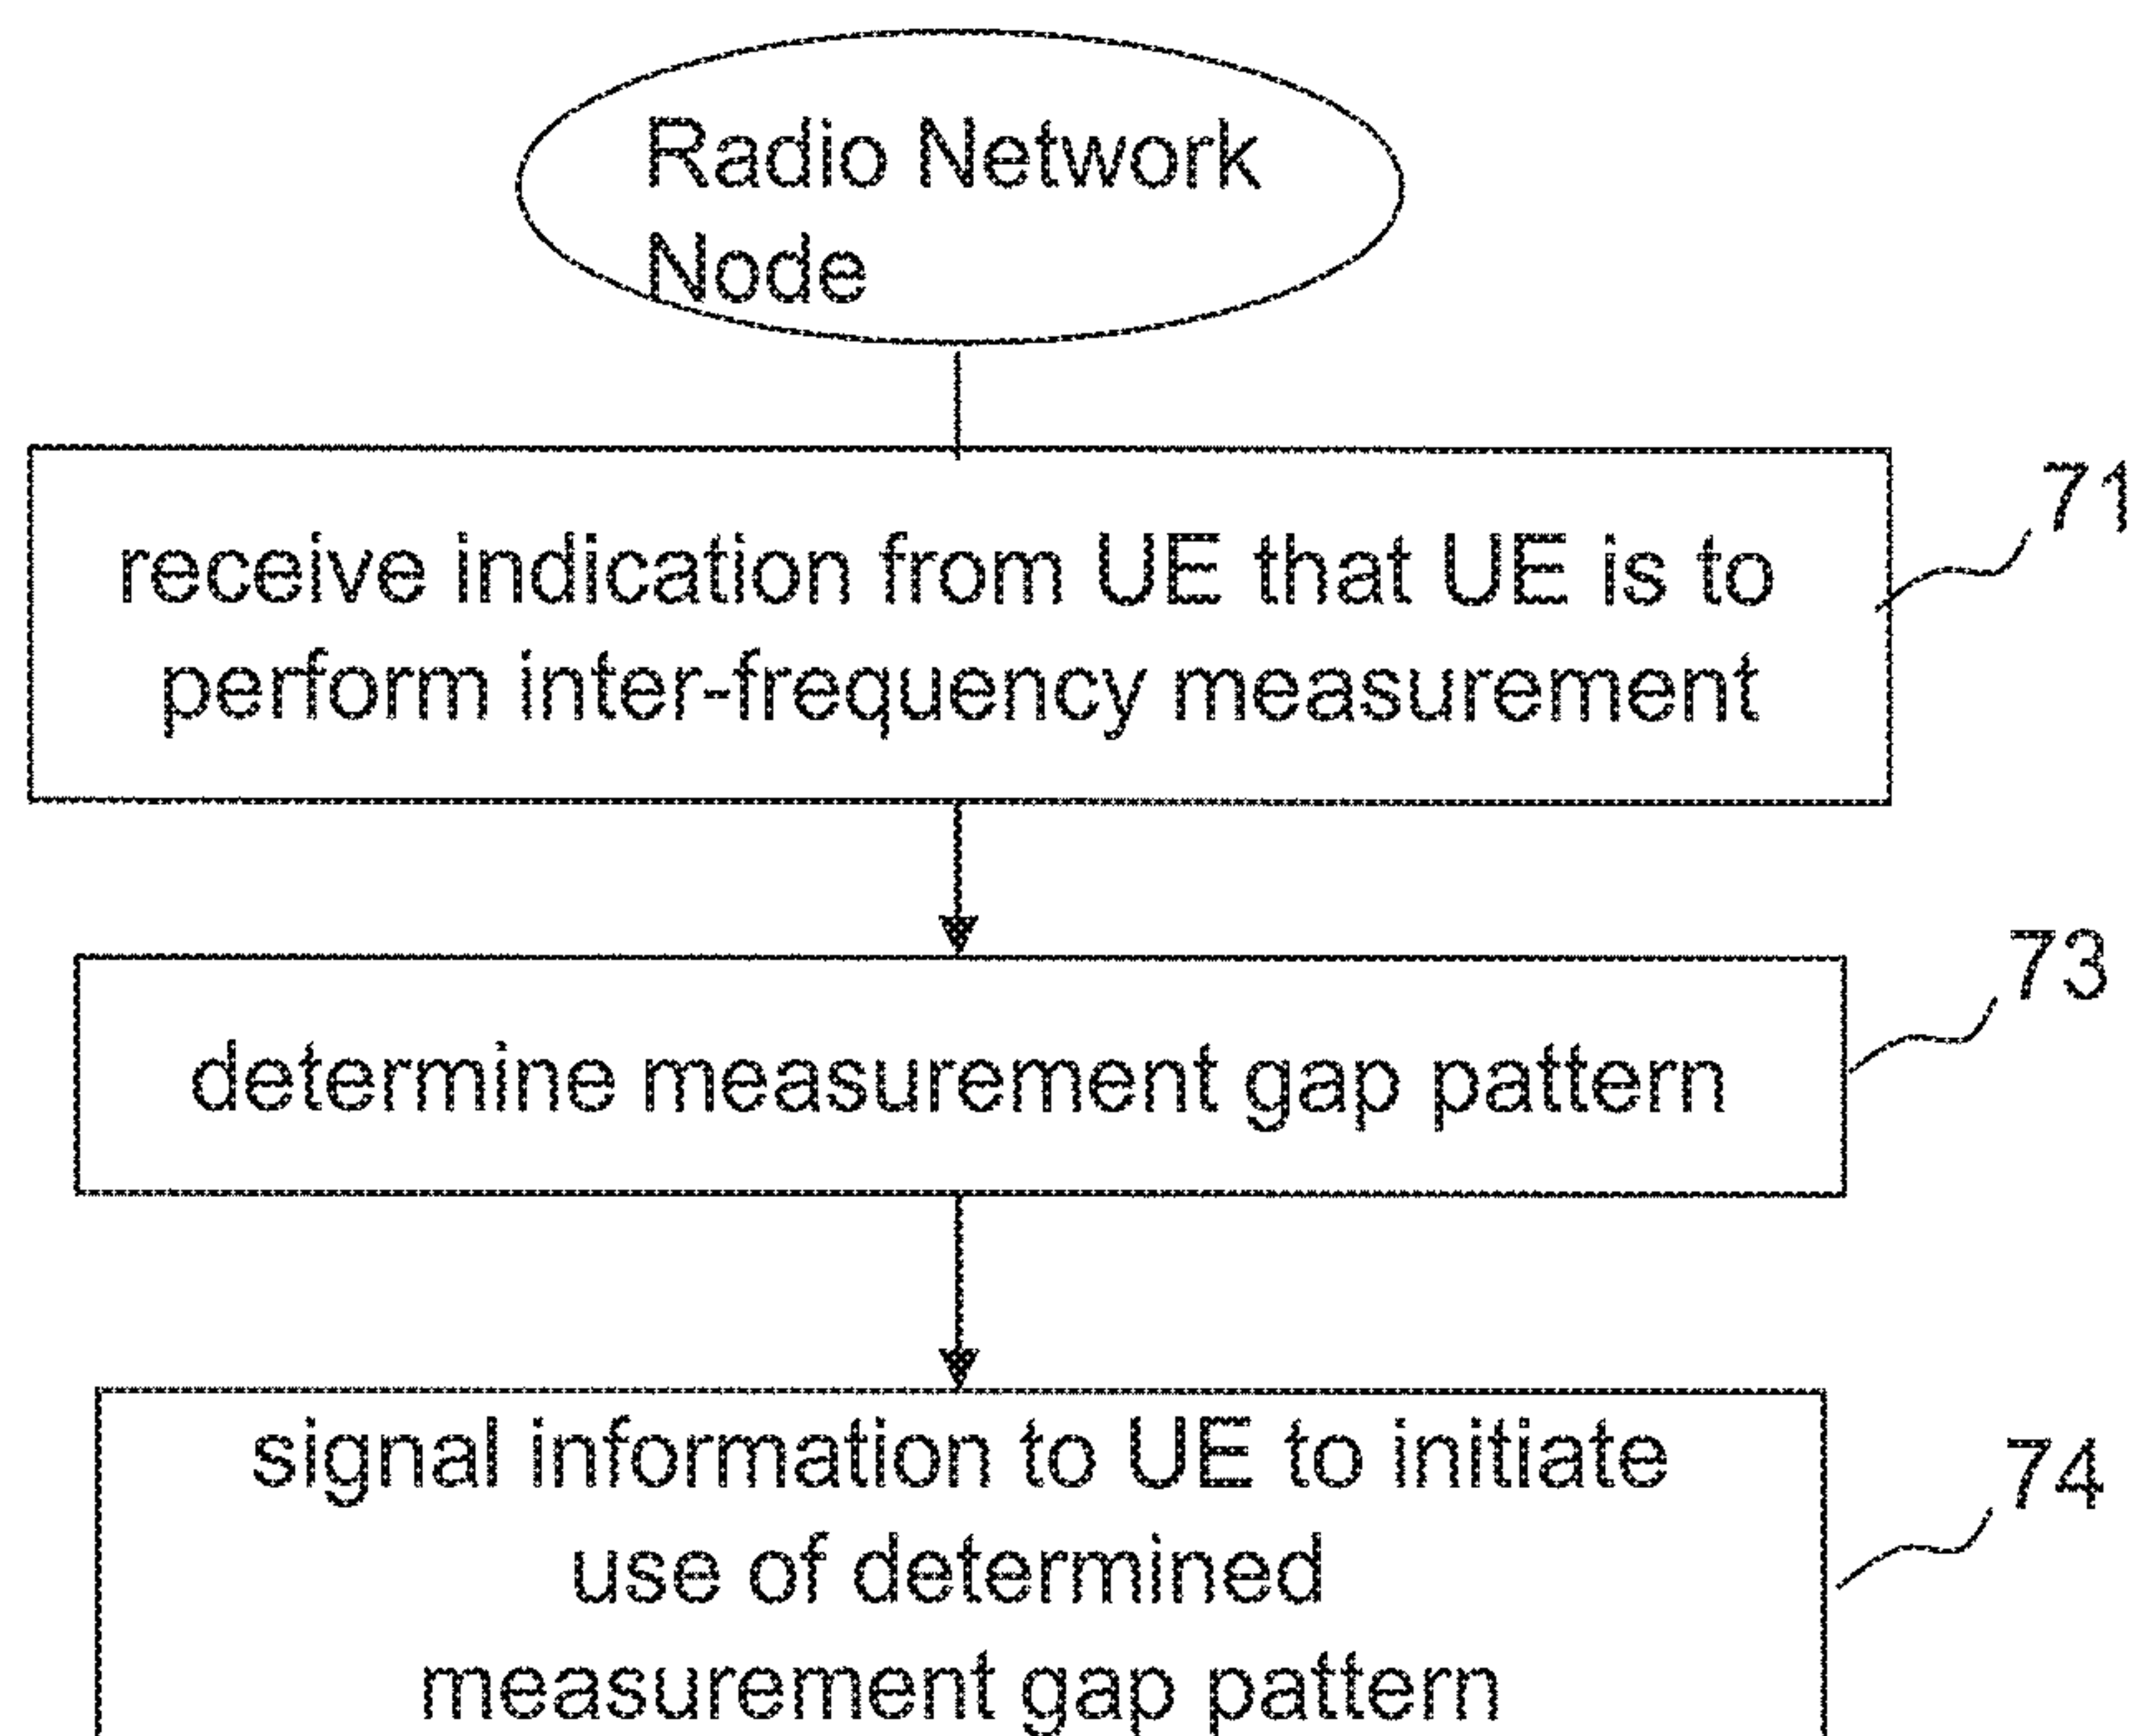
Radio Network Node

receive indication from UE that UE is to perform inter-frequency measurement

71

determine measurement gap pattern

73

signal information to UE to initiate use of determined measurement gap pattern

74